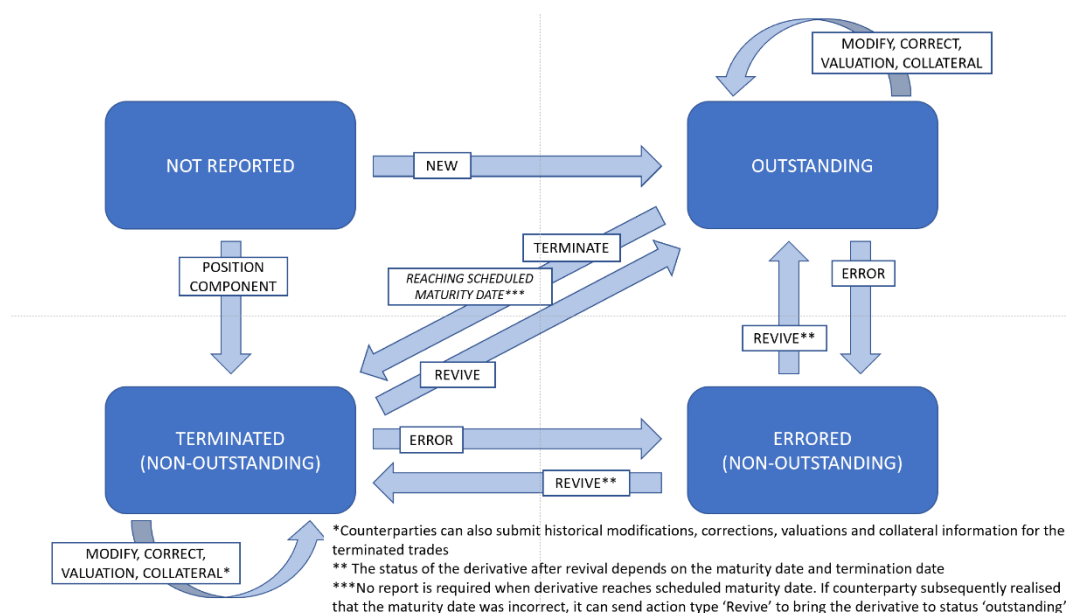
MODIFY, CORRECT, VALUATION, COLLATERAL

NOT REPORTED

NEW

OUTSTANDING

TERMINATE

REACHING SCHEDULED MATURITY DATE***

POSITION COMPONENT

ERROR

REVIVE**

REVIVE

TERMINATED (NON-OUTSTANDING)

ERROR

ERRORED (NON-OUTSTANDING)

REVIVE**

MODIFY, CORRECT, VALUATION, COLLATERAL*

*Counterparties can also submit historical modifications, corrections, valuations and collateral information for the terminated trades
** The status of the derivative after revival depends on the maturity date and termination date
***No report is required when derivative reaches scheduled maturity date. If counterparty subsequently realised that the maturity date was incorrect, it can send action type 'Revive' to bring the derivative to status 'outstanding'